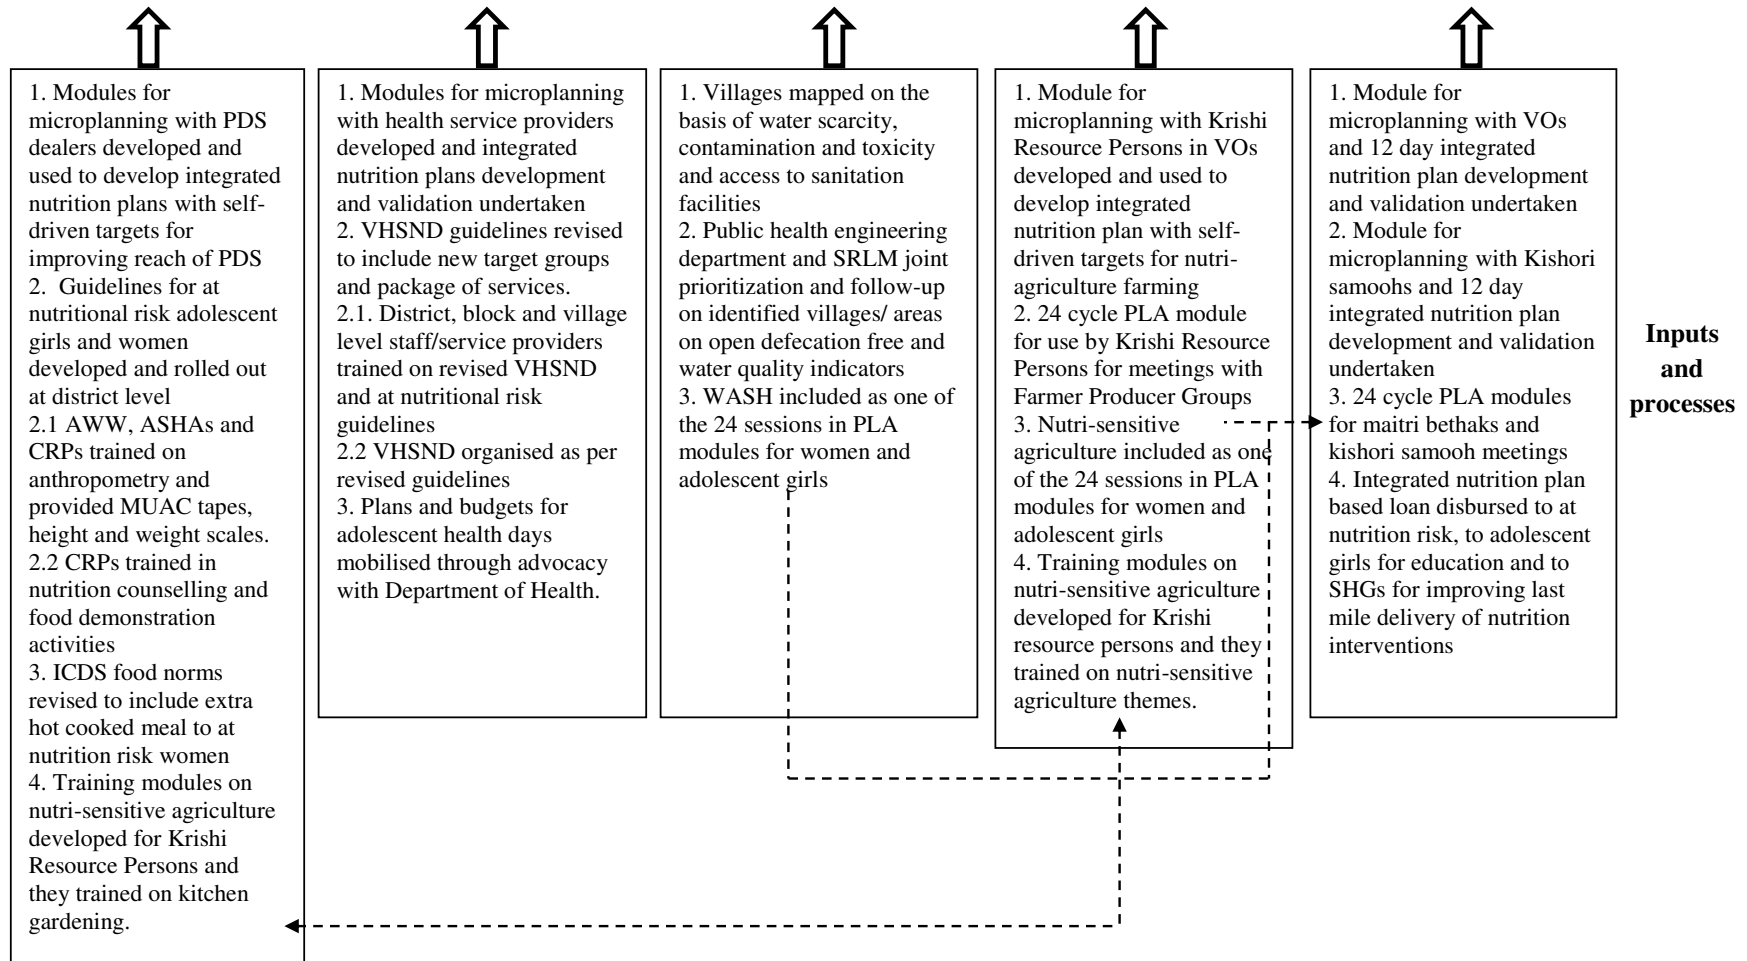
1. Modules for microplanning with PDS dealers developed and used to develop integrated nutrition plans with self-driven targets for improving reach of PDS
2. Guidelines for at nutritional risk adolescent girls and women developed and rolled out at district level
2.1 AWW, ASHAs and CRPs trained on anthropometry and provided MUAC tapes, height and weight scales.
2.2 CRPs trained in nutrition counselling and food demonstration activities
3. ICDS food norms revised to include extra hot cooked meal to at nutrition risk women
4. Training modules on nutri-sensitive agriculture developed for Krishi Resource Persons and they trained on kitchen gardening.

1. Modules for microplanning with health service providers developed and integrated nutrition plans development and validation undertaken
2. VHSND guidelines revised to include new target groups and package of services.
2.1. District, block and village level staff/service providers trained on revised VHSND and at nutritional risk guidelines
2.2 VHSND organised as per revised guidelines
3. Plans and budgets for adolescent health days mobilised through advocacy with Department of Health.

1. Villages mapped on the basis of water scarcity, contamination and toxicity and access to sanitation facilities
2. Public health engineering department and SRLM joint prioritization and follow-up on identified villages/ areas on open defecation free and water quality indicators
3. WASH included as one of the 24 sessions in PLA modules for women and adolescent girls

1. Module for microplanning with Krishi Resource Persons in VOs developed and used to develop integrated nutrition plan with self-driven targets for nutri-agriculture farming
2. 24 cycle PLA module for use by Krishi Resource Persons for meetings with Farmer Producer Groups
3. Nutri-sensitive agriculture included as one of the 24 sessions in PLA modules for women and adolescent girls
4. Training modules on nutri-sensitive agriculture developed for Krishi resource persons and they trained on nutri-sensitive agriculture themes.

1. Module for microplanning with VOs and 12 day integrated nutrition plan development and validation undertaken
2. Module for microplanning with Kishori samoohs and 12 day integrated nutrition plan development and validation undertaken
3. 24 cycle PLA modules for maitri bethaks and kishori samooh meetings
4. Integrated nutrition plan based loan disbursed to at nutrition risk, to adolescent girls for education and to SHGs for improving last mile delivery of nutrition interventions

Inputs and processes